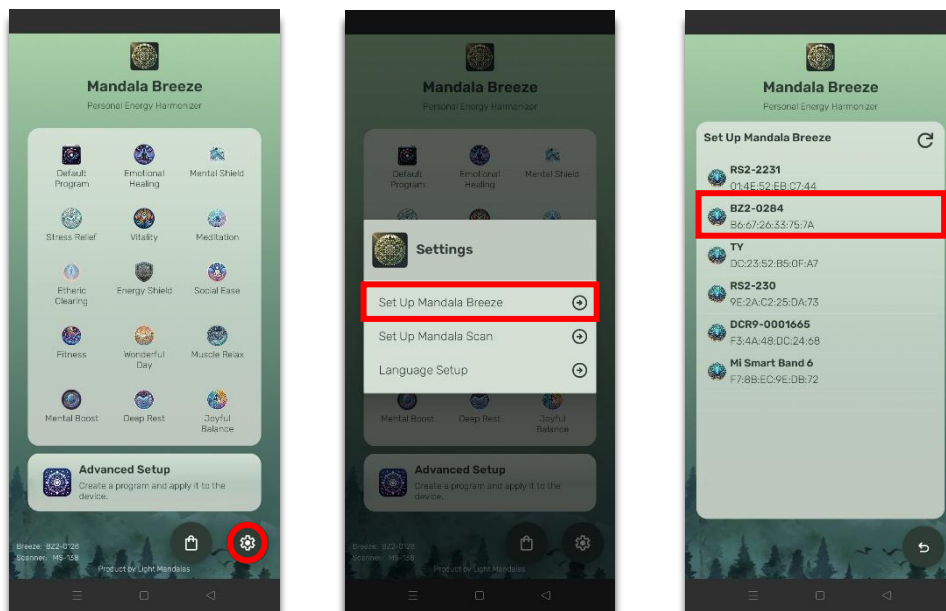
Mandala Breeze
Personal Energy Harmonizer

Default Program
Emotional Healing
Mental Shield
Stress Relief
Vitality
Meditation
Etheric Clearing
Energy Shield
Social Ease
Fitness
Wonderful Day
Muscle Relax
Mental Boost
Deep Rest
Joyful Balance

Advanced Setup
Create a program and apply it to the device.

Breeze: BZ2-0128
Scanner: MS-159
Product by Light Mandalas

Mandala Breeze
Personal Energy Harmonizer

Default Program
Emotional Healing
Mental Shield

Settings
Set Up Mandala Breeze
Set Up Mandala Scan
Language Setup

Mental Boost
Deep Rest
Joyful Balance

Advanced Setup
Create a program and apply it to the device.

Breeze: BZ2-0128
Scanner: MS-159
Product by Light Mandalas

Mandala Breeze
Personal Energy Harmonizer

Set Up Mandala Breeze
RS2-2231
01:4E:52:EB:C7:44
BZ2-0284
B6:67:26:33:75:7A
TY
DC:23:52:B5:0F:A7
RS2-230
9E:2A:C2:25:DA:73
DCR9-0001665
F3:4A:48:DC:24:68
Mi Smart Band 6
F7:8B:EC:9E:DB:72